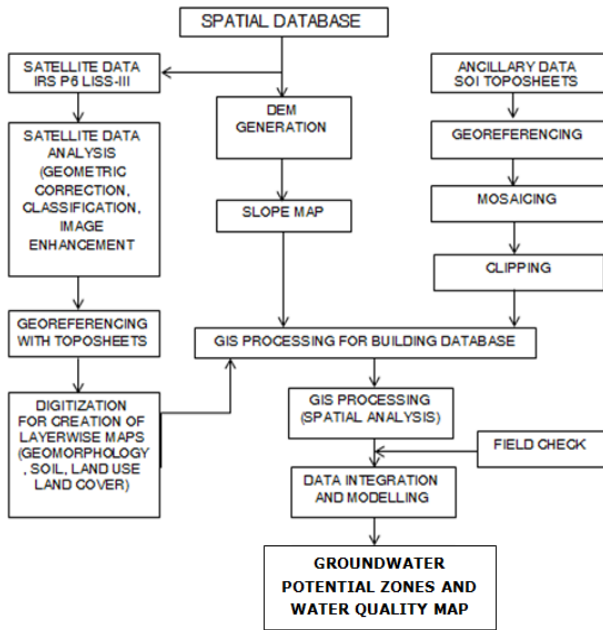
SPATIAL DATABASE

SATELLITE DATA IRS P6 LISS-III

SATELLITE DATA ANALYSIS (GEOMETRIC CORRECTION, CLASSIFICATION, IMAGE ENHANCEMENT

GEOREFERENCING WITH TOPOSHEETS

DIGITIZATION FOR CREATION OF LAYERWISE MAPS (GEOMORPHOLOGY , SOIL, LAND USE LAND COVER)

DEM GENERATION

SLOPE MAP

ANCILLARY DATA SOI TOPOSHEETS

GEOREFERENCING

MOSAICING

CLIPPING

GIS PROCESSING FOR BUILDING DATABASE

GIS PROCESSING (SPATIAL ANALYSIS)

FIELD CHECK

DATA INTEGRATION AND MODELLING

GROUNDWATER POTENTIAL ZONES AND WATER QUALITY MAP